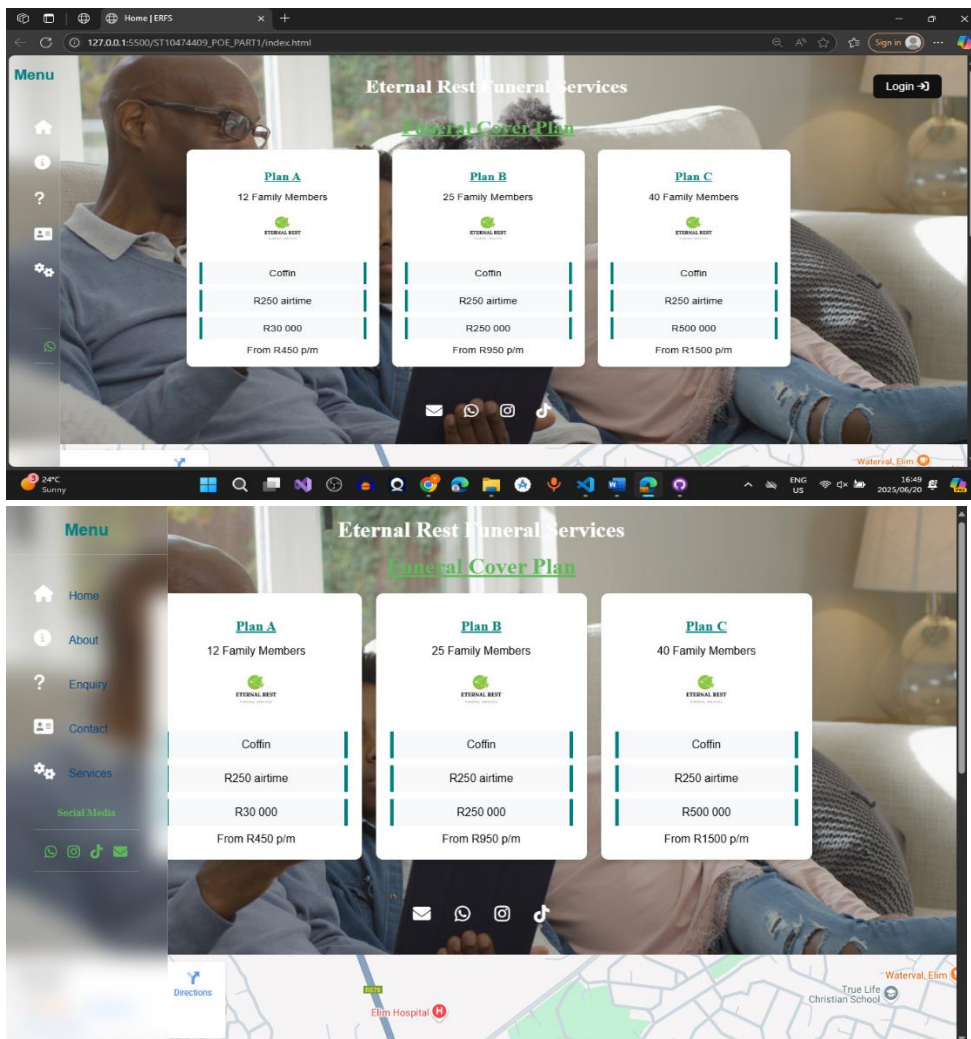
Home | ERFS

127.0.0.1:5500/ST10474409_POE_PART1/index.html

Sign in

Menu

Eternal Rest Funeral Services

Login

Funeral Cover Plan

Plan A
12 Family Members
ETERNAL REST
Coffin
R250 airtime
R30 000
From R450 p/m

Plan B
25 Family Members
ETERNAL REST
Coffin
R250 airtime
R250 000
From R950 p/m

Plan C
40 Family Members
ETERNAL REST
Coffin
R250 airtime
R500 000
From R1500 p/m

Waterval, Elim

24°C
Sunny

ENG
US

16:49
2025/06/20

Menu

Home
About
Enquiry
Contact
Services

Social Media

Eternal Rest Funeral Services

Funeral Cover Plan

Plan A
12 Family Members
ETERNAL REST
Coffin
R250 airtime
R30 000
From R450 p/m

Plan B
25 Family Members
ETERNAL REST
Coffin
R250 airtime
R250 000
From R950 p/m

Plan C
40 Family Members
ETERNAL REST
Coffin
R250 airtime
R500 000
From R1500 p/m

Directions

R578

Elim Hospital

Waterval, Elim

True Life Christian School